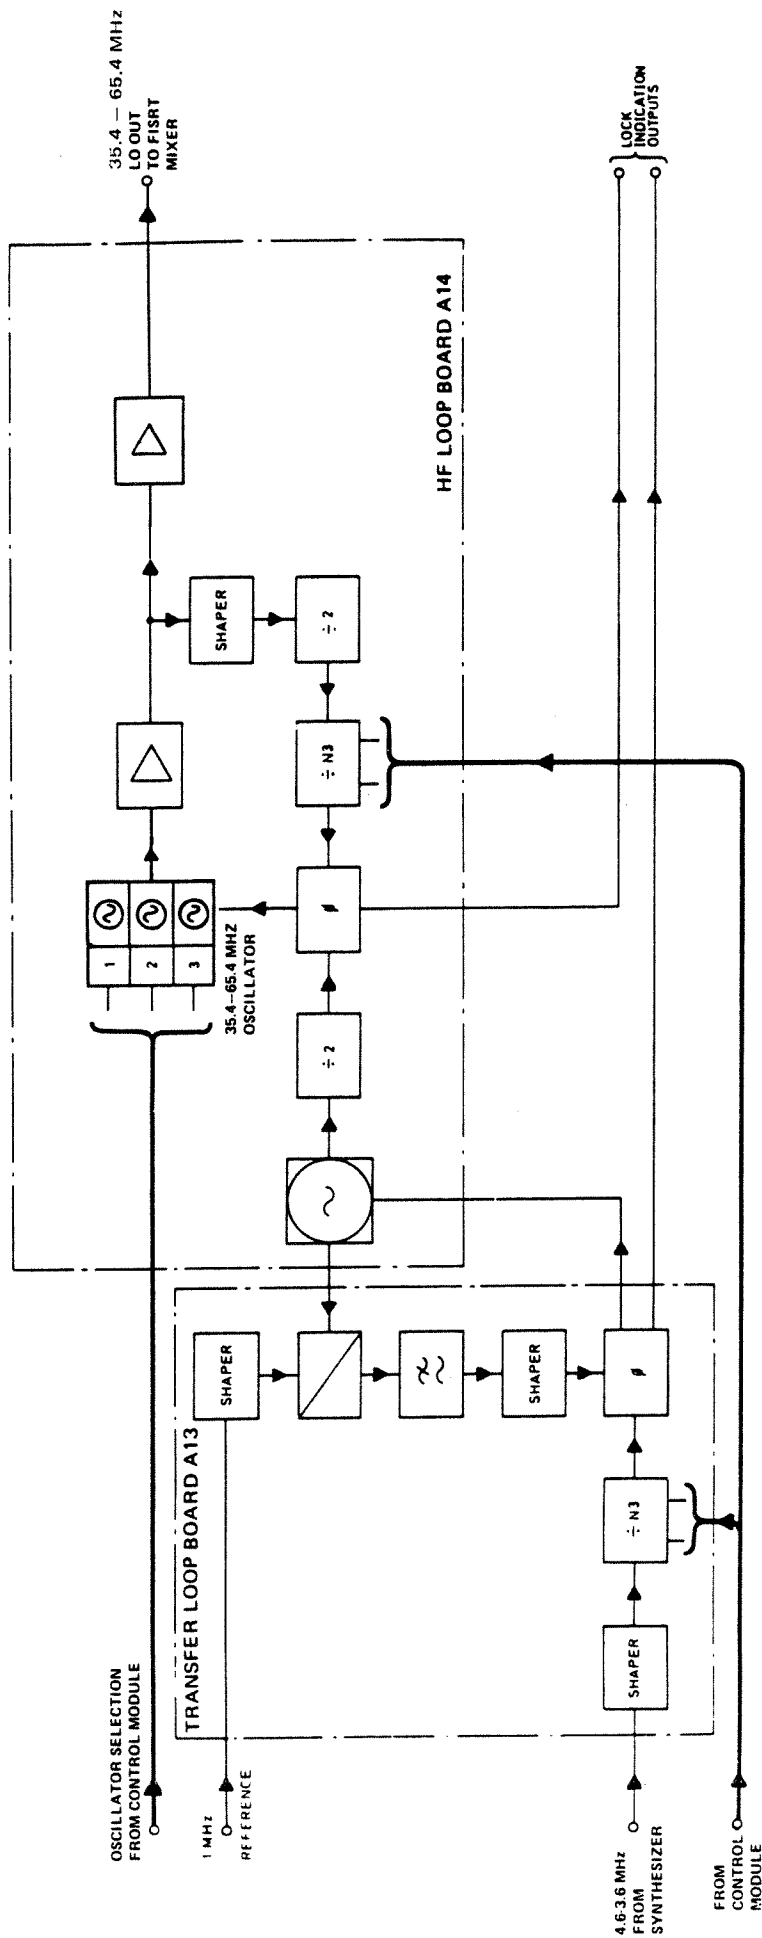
35.4 — 65.4 MHz
LO OUT
TO FISRT
MIXER

LOCK
INDICATION
OUTPUTS

HF LOOP BOARD A14

SHAPER

$\div 2$

$\div$ N3

35.4–65.4 MHZ
OSCILLATOR

1
2
3

$\div 2$

TRANSFER LOOP BOARD A13

SHAPER

SHAPER

$\div$ N3

SHAPER

OSCILLATOR SELECTION
FROM CONTROL MODULE

1 MHz
REFERENCE

4.6-3.6 MHz
FROM
SYNTHESIZER

FROM
CONTROL
MODULE